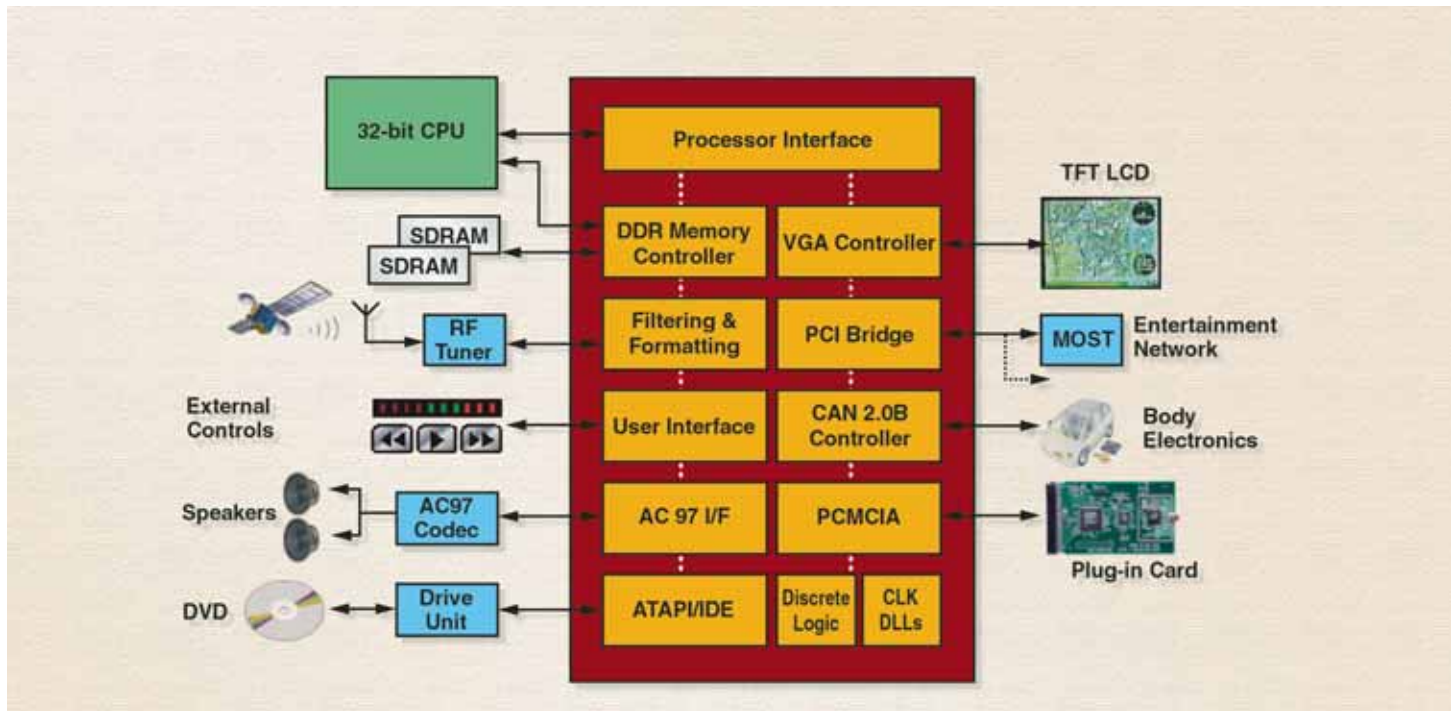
32-bit CPU

Processor Interface

TFT LCD

SDRAM

SDRAM

DDR Memory Controller

VGA Controller

RF Tuner

Filtering & Formatting

PCI Bridge

MOST

Entertainment Network

External Controls

User Interface

CAN 2.0B Controller

Body Electronics

Speakers

AC97 Codec

AC 97 I/F

PCMCIA

Plug-in Card

DVD

Drive Unit

ATAPI/IDE

Discrete Logic

CLK DLLs